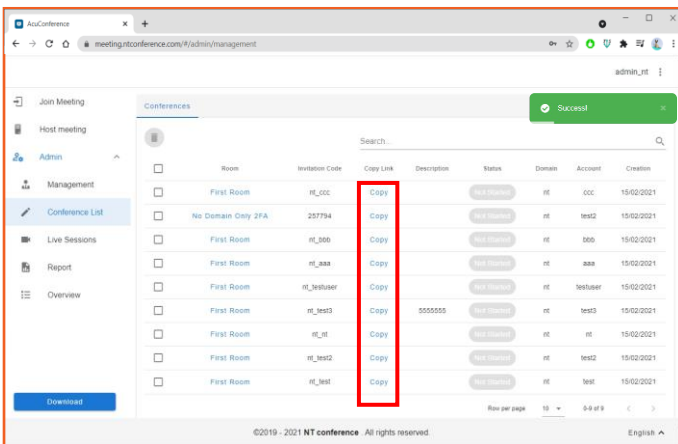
AcuConference ×

meeting.ntconference.com/#/admin/management

admin_nt

Join Meeting
Host meeting
Admin
Management
Conference List
Live Sessions
Report
Overview

Download

Conferences

Success!

Search...

| | Room | Invitation Code | Copy Link | Description | Status | Domain | Account | Creation |
|---|---|---|---|---|---|---|---|---|
| | First Room | nt_ccc | Copy | | Not Started | nt | ccc | 15/02/2021 |
| | No Domain Only 2FA | 257794 | Copy | | Not Started | nt | test2 | 15/02/2021 |
| | First Room | nt_bbb | Copy | | Not Started | nt | bbb | 15/02/2021 |
| | First Room | nt_aaa | Copy | | Not Started | nt | aaa | 15/02/2021 |
| | First Room | nt_testuser | Copy | | Not Started | nt | testuser | 15/02/2021 |
| | First Room | nt_test3 | Copy | 5555555 | Not Started | nt | test3 | 15/02/2021 |
| | First Room | nt_nt | Copy | | Not Started | nt | nt | 15/02/2021 |
| | First Room | nt_test2 | Copy | | Not Started | nt | test2 | 15/02/2021 |
| | First Room | nt_test | Copy | | Not Started | nt | test | 15/02/2021 |

Row per page 10 1-9 of 9

©2019 - 2021 NT conference . All rights reserved.

English